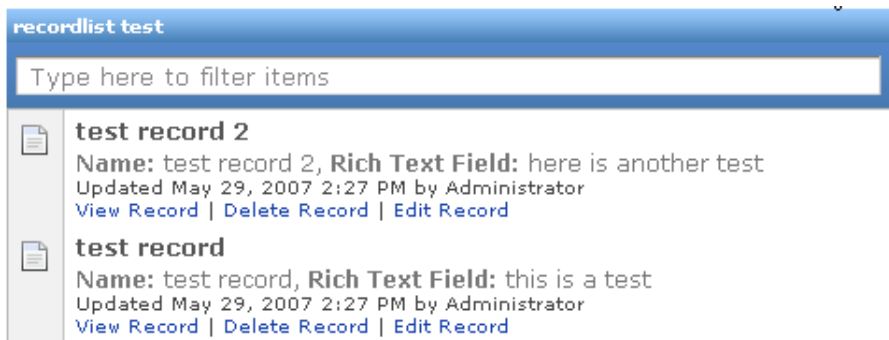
recordlist test

Type here to filter items

test record 2

Name: test record 2, Rich Text Field: here is another test

Updated May 29, 2007 2:27 PM by Administrator

View Record | Delete Record | Edit Record

test record

Name: test record, Rich Text Field: this is a test

Updated May 29, 2007 2:27 PM by Administrator

View Record | Delete Record | Edit Record